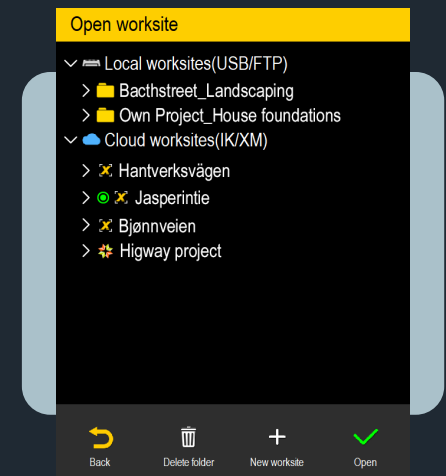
Open worksite

Local worksites(USB/FTP)
Bacthstreet_Landscaping
Own Project_House foundations
Cloud worksites(IK/XM)
Hantverksvägen
Jasperintie
Bjønnveien
Higway project

Back
Delete folder
New worksite
Open